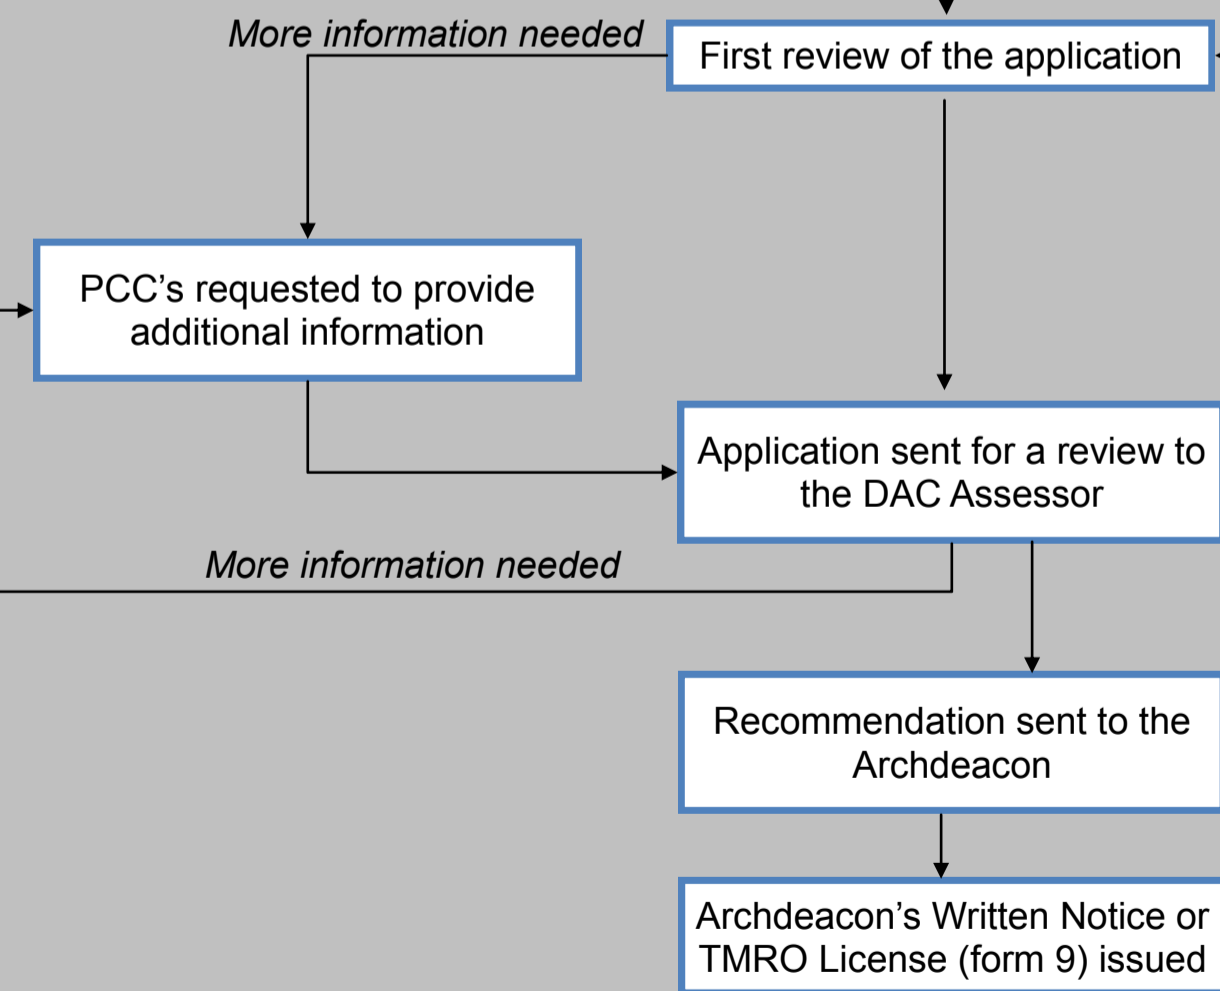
More information needed

First review of the application

PCC's requested to provide additional information

Application sent for a review to the DAC Assessor

More information needed

Recommendation sent to the Archdeacon

Archdeacon's Written Notice or TMRO License (form 9) issued